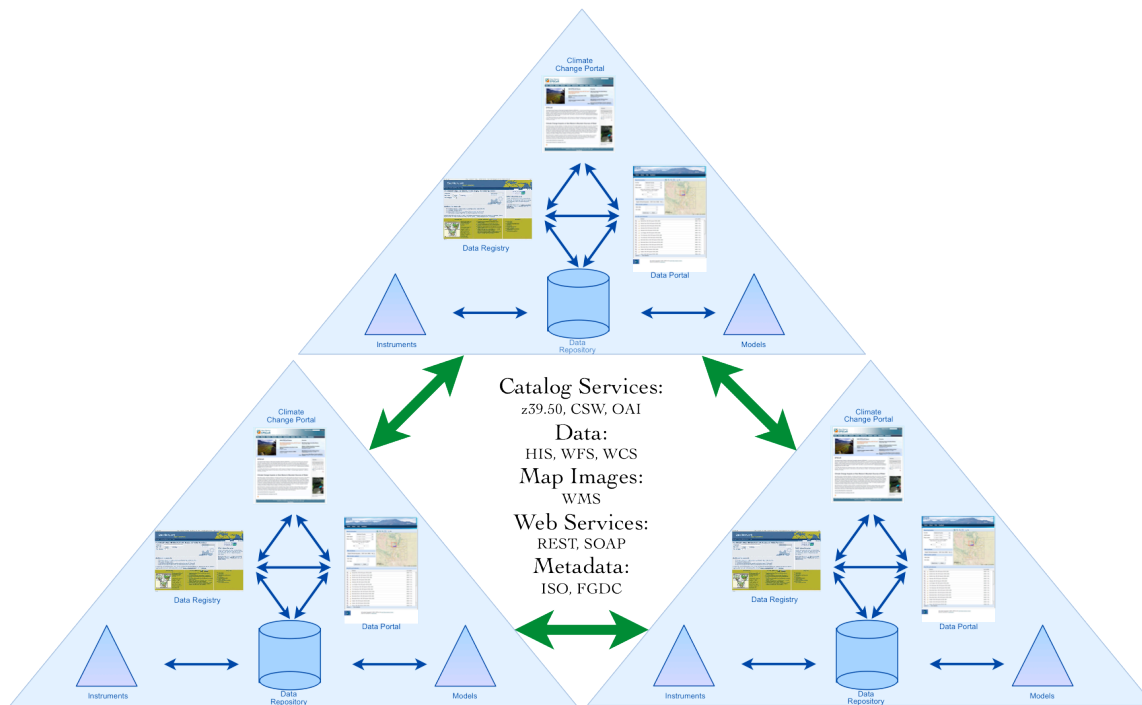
Climate Change Portal

Data Registry

Data Portal

Instruments

Data Repository

Models

Catalog Services:
z39.50, CSW, OAI
Data:
HIS, WFS, WCS
Map Images:
WMS
Web Services:
REST, SOAP
Metadata:
ISO, FGDC

Climate Change Portal

Data Registry

Data Portal

Instruments

Data Repository

Models

Climate Change Portal

Data Registry

Data Portal

Instruments

Data Repository

Models